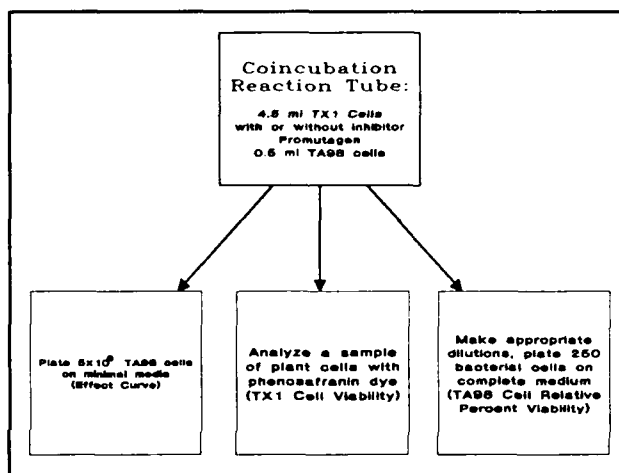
Coincubation Reaction Tube:

4.5 ml TX1 Cells with or without inhibitor
Promutagen
0.5 ml TA98 cells

Plate $5\times10^{8}$ TA98 cells on minimal media (Effect Curve)

Analyze a sample of plant cells with phenosafranin dye (TX1 Cell Viability)

Make appropriate dilutions, plate 250 bacterial cells on complete medium (TA98 Cell Relative Percent Viability)